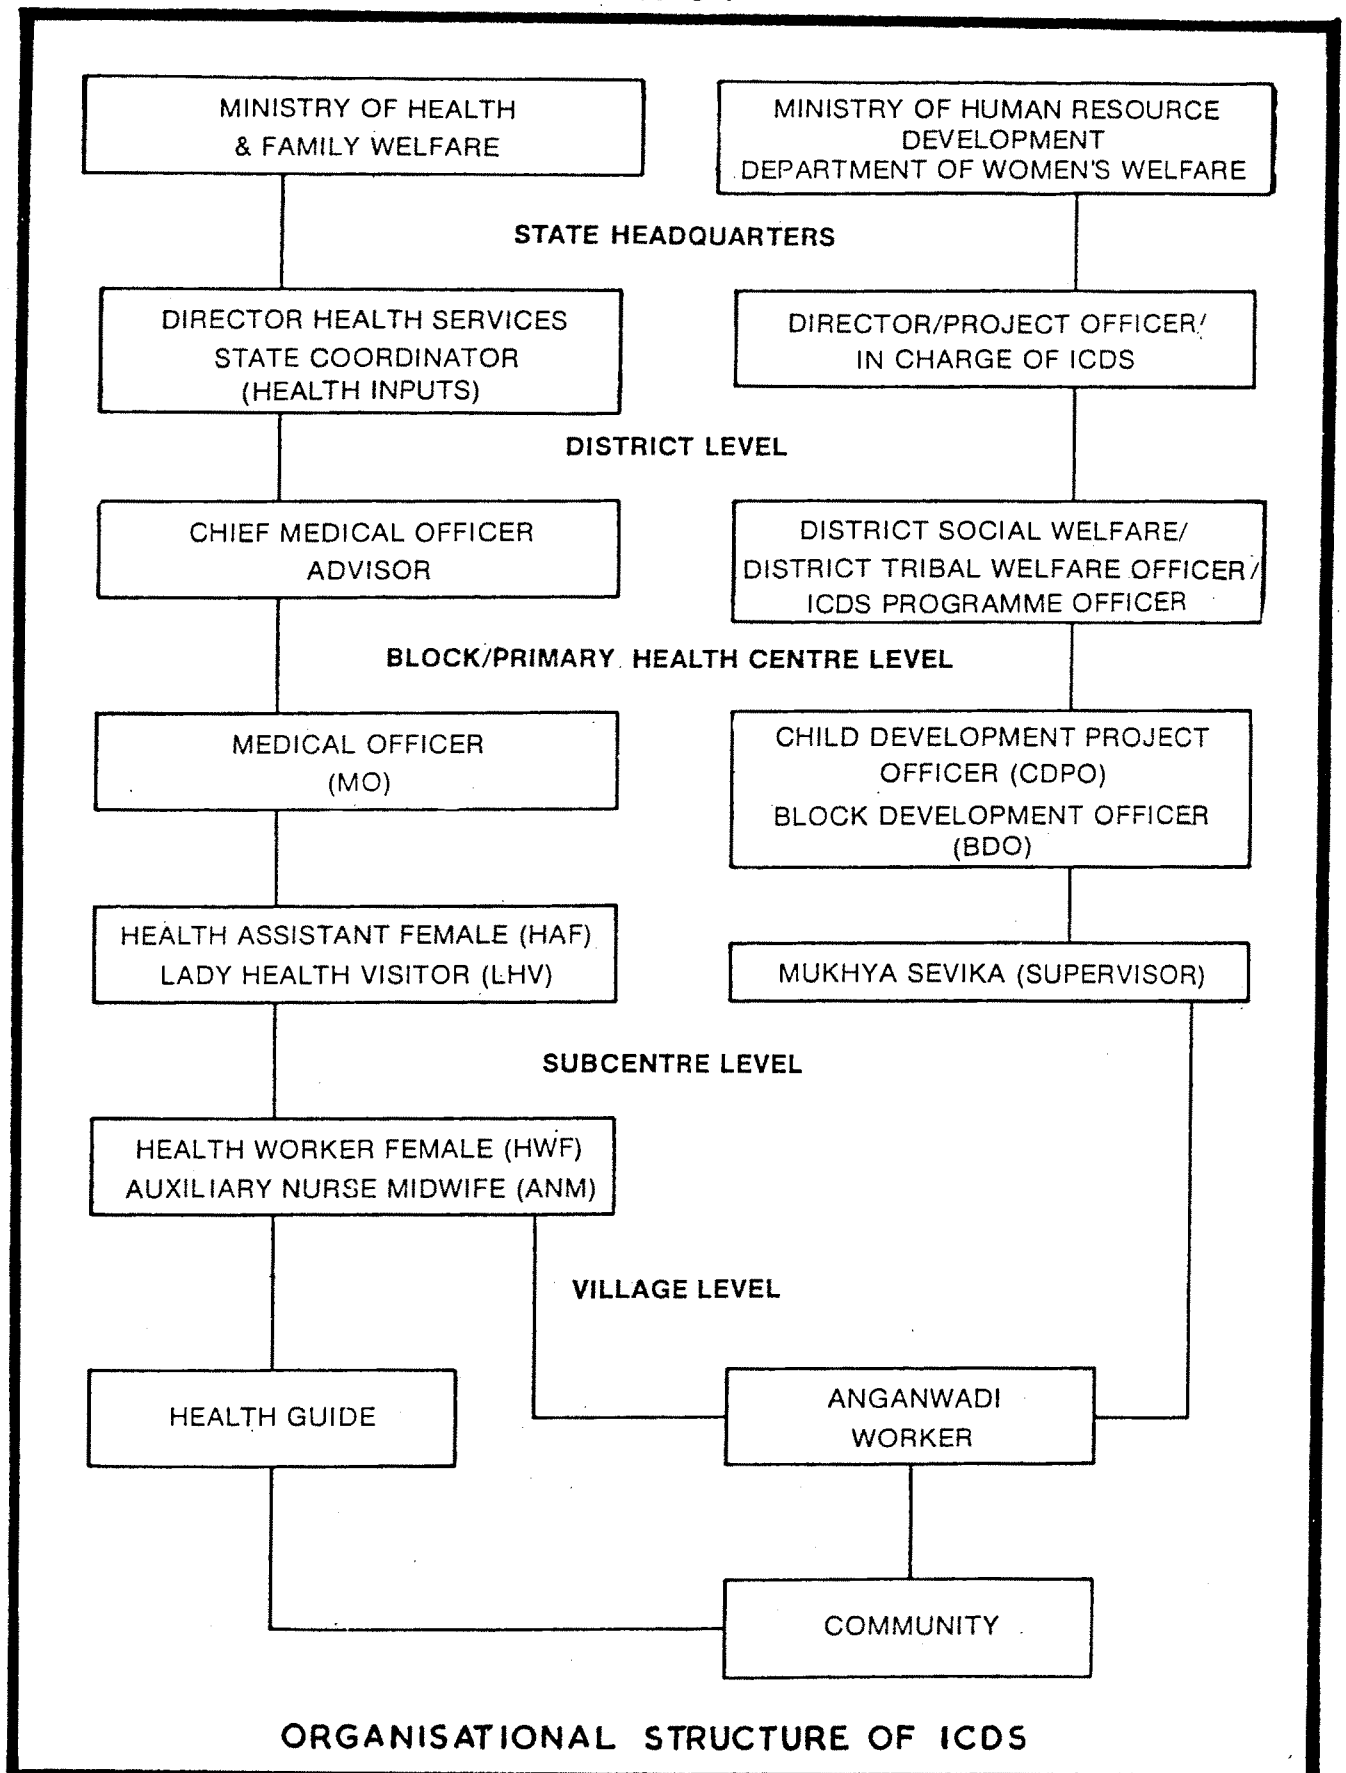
MINISTRY OF HEALTH & FAMILY WELFARE

MINISTRY OF HUMAN RESOURCE DEVELOPMENT DEPARTMENT OF WOMEN'S WELFARE

STATE HEADQUARTERS

DIRECTOR HEALTH SERVICES STATE COORDINATOR (HEALTH INPUTS)

DIRECTOR/PROJECT OFFICER/ IN CHARGE OF ICDS

DISTRICT LEVEL

CHIEF MEDICAL OFFICER ADVISOR

DISTRICT SOCIAL WELFARE/ DISTRICT TRIBAL WELFARE OFFICER/ ICDS PROGRAMME OFFICER

BLOCK/PRIMARY HEALTH CENTRE LEVEL

MEDICAL OFFICER (MO)

CHILD DEVELOPMENT PROJECT OFFICER (CDPO) BLOCK DEVELOPMENT OFFICER (BDO)

HEALTH ASSISTANT FEMALE (HAF) LADY HEALTH VISITOR (LHV)

MUKHYA SEVIKA (SUPERVISOR)

SUBCENTRE LEVEL

HEALTH WORKER FEMALE (HWF) AUXILIARY NURSE MIDWIFE (ANM)

VILLAGE LEVEL

HEALTH GUIDE

ANGANWADI WORKER

COMMUNITY

ORGANISATIONAL STRUCTURE OF ICDS